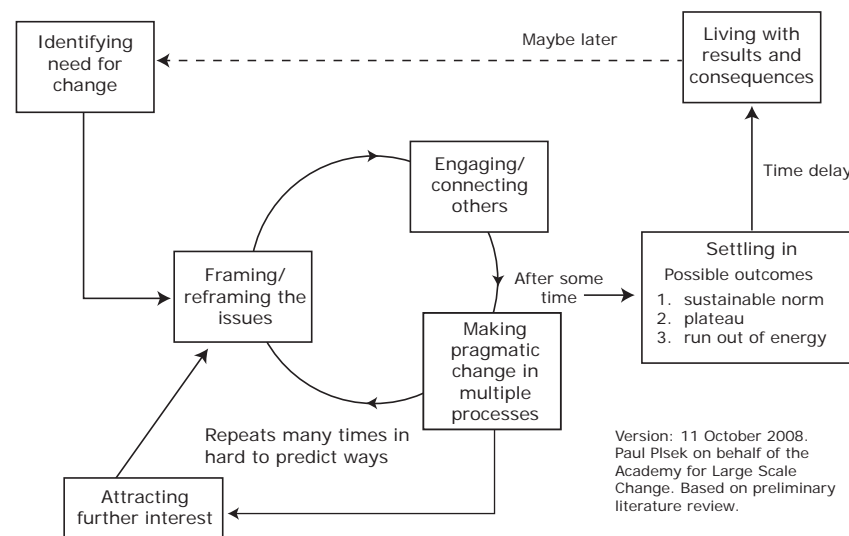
Identifying need for change

Maybe later

Living with results and consequences

Time delay

Engaging/ connecting others

Framing/ reframing the issues

After some time

Settling in
Possible outcomes
1. sustainable norm
2. plateau
3. run out of energy

Making pragmatic change in multiple processes

Repeats many times in hard to predict ways

Version: 11 October 2008. Paul Plsek on behalf of the Academy for Large Scale Change. Based on preliminary literature review.

Attracting further interest